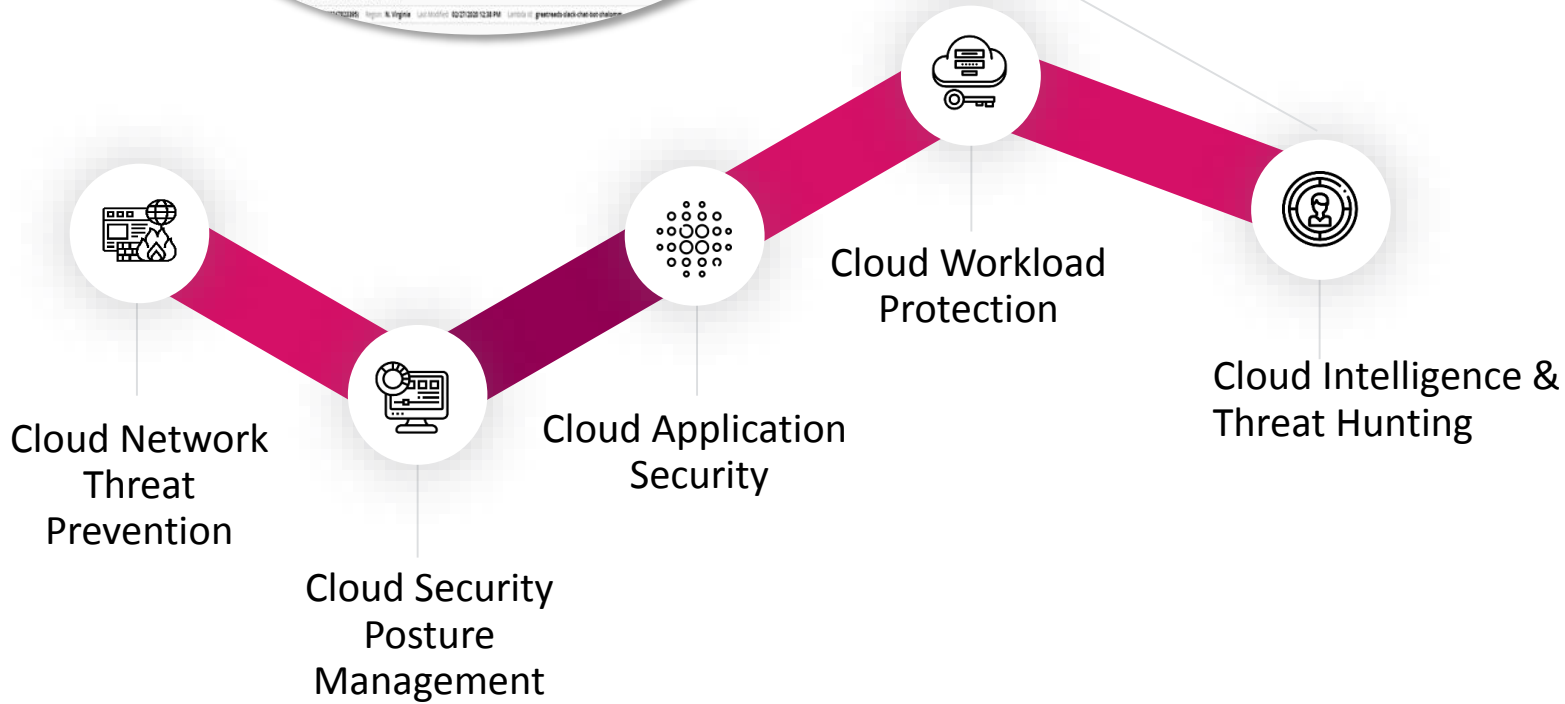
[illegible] Region: N. Virginia Last Modified: 02/27/2020 12:38 PM Lambda id: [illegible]

Cloud Network Threat Prevention

Cloud Security Posture Management

Cloud Application Security

Cloud Workload Protection

Cloud Intelligence & Threat Hunting